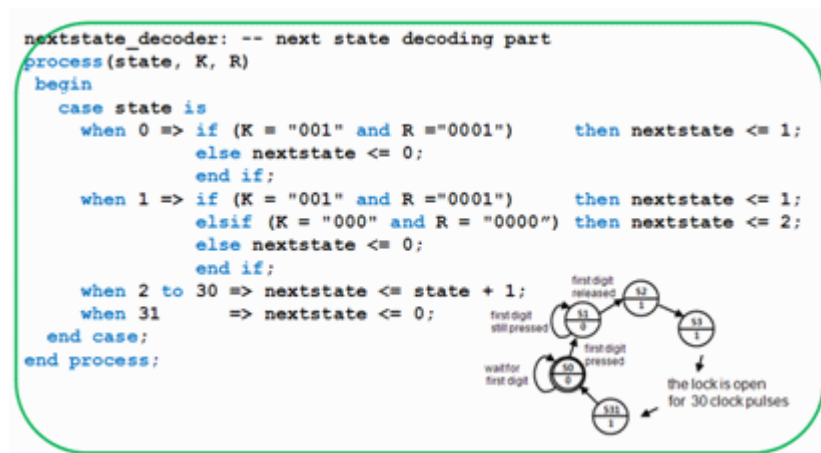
nextstate_decoder: -- next state decoding part
process(state, K, R)
begin
case state is
when 0 => if (K = "001" and R ="0001") then nextstate <= 1;
else nextstate <= 0;
end if;
when 1 => if (K = "001" and R ="0001") then nextstate <= 1;
elsif (K = "000" and R = "0000") then nextstate <= 2;
else nextstate <= 0;
end if;
when 2 to 30 => nextstate <= state + 1;
when 31 => nextstate <= 0;
end case;
end process;

first digit released
first digit still pressed
first digit pressed
wait for first digit
S0
0
S1
0
S2
1
S3
1
S31
1
the lock is open for 30 clock pulses